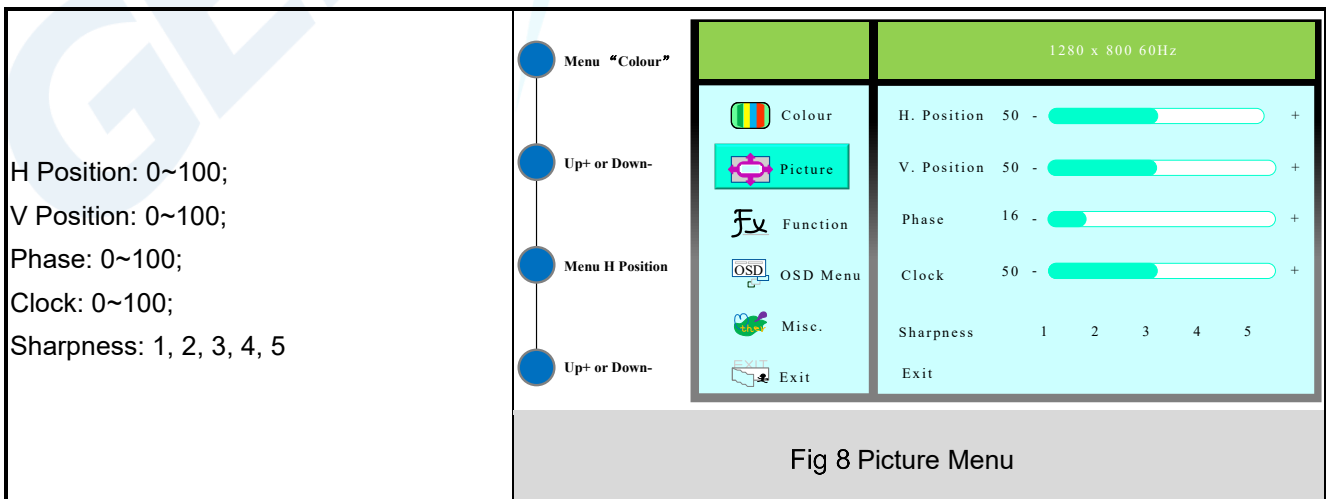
H Position: 0~100;
V Position: 0~100;
Phase: 0~100;
Clock: 0~100;
Sharpness: 1, 2, 3, 4, 5

Menu “Colour”

Up+ or Down-

Menu H Position

Up+ or Down-

1280 x 800 60Hz

Colour
Picture
Function
OSD
OSD Menu
Misc.
EXIT
Exit

H. Position 50 - +
V. Position 50 - +
Phase 16 - +
Clock 50 - +
Sharpness 1 2 3 4 5
Exit

Fig 8 Picture Menu